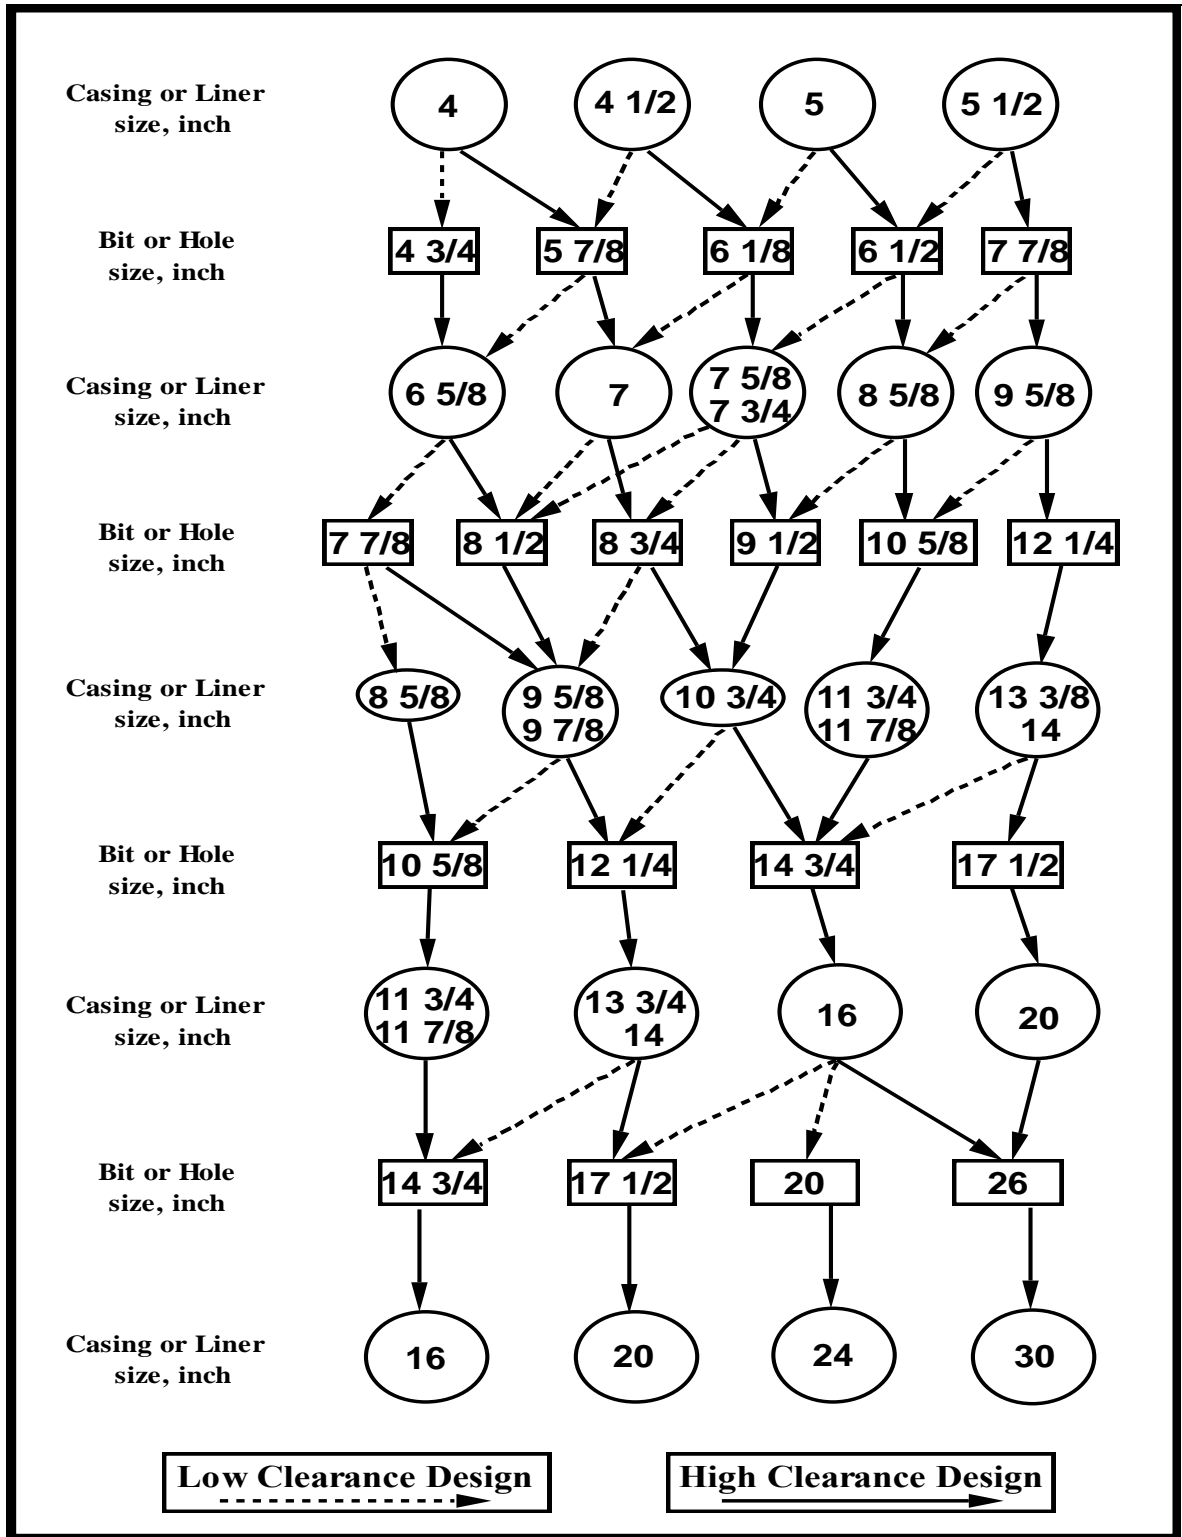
Casing or Liner size, inch
4
4 1/2
5
5 1/2

Bit or Hole size, inch
4 3/4
5 7/8
6 1/8
6 1/2
7 7/8

Casing or Liner size, inch
6 5/8
7
7 5/8
7 3/4
8 5/8
9 5/8

Bit or Hole size, inch
7 7/8
8 1/2
8 3/4
9 1/2
10 5/8
12 1/4

Casing or Liner size, inch
8 5/8
9 5/8
9 7/8
10 3/4
11 3/4
11 7/8
13 3/8
14

Bit or Hole size, inch
10 5/8
12 1/4
14 3/4
17 1/2

Casing or Liner size, inch
11 3/4
11 7/8
13 3/4
14
16
20

Bit or Hole size, inch
14 3/4
17 1/2
20
26

Casing or Liner size, inch
16
20
24
30

Low Clearance Design
High Clearance Design